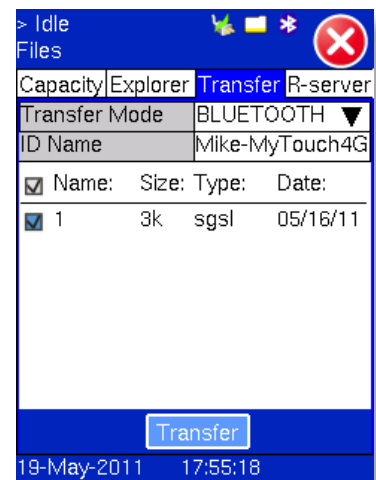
> Idle
Files

Capacity Explorer Transfer R-server

| Transfer Mode | BLUETOOTH ▼ |
|---|---|
| ID Name | Mike-MyTouch4G |

| Name: | Size: | Type: | Date: |
|---|---|---|---|
| 1 | 3k | sgsl | 05/16/11 |

Transfer

19-May-2011 17:55:18